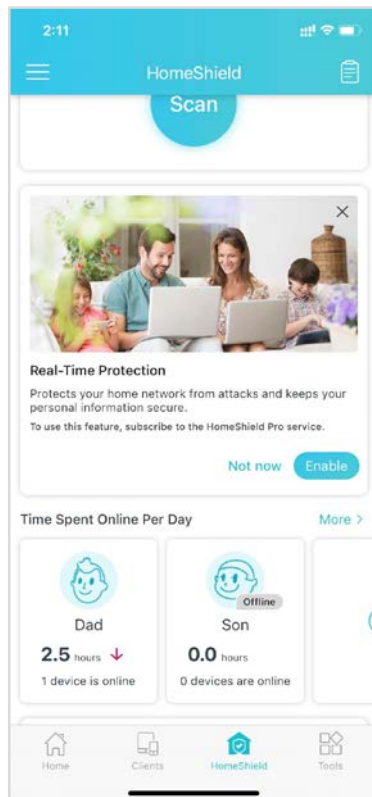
2:11

HomeShield

Scan

Real-Time Protection

Protects your home network from attacks and keeps your personal information secure.

To use this feature, subscribe to the HomeShield Pro service.

Not now Enable

Time Spent Online Per Day

More >

Dad

2.5 hours

1 device is online

Offline

Son

0.0 hours

0 devices are online

Home Clients HomeShield Tools